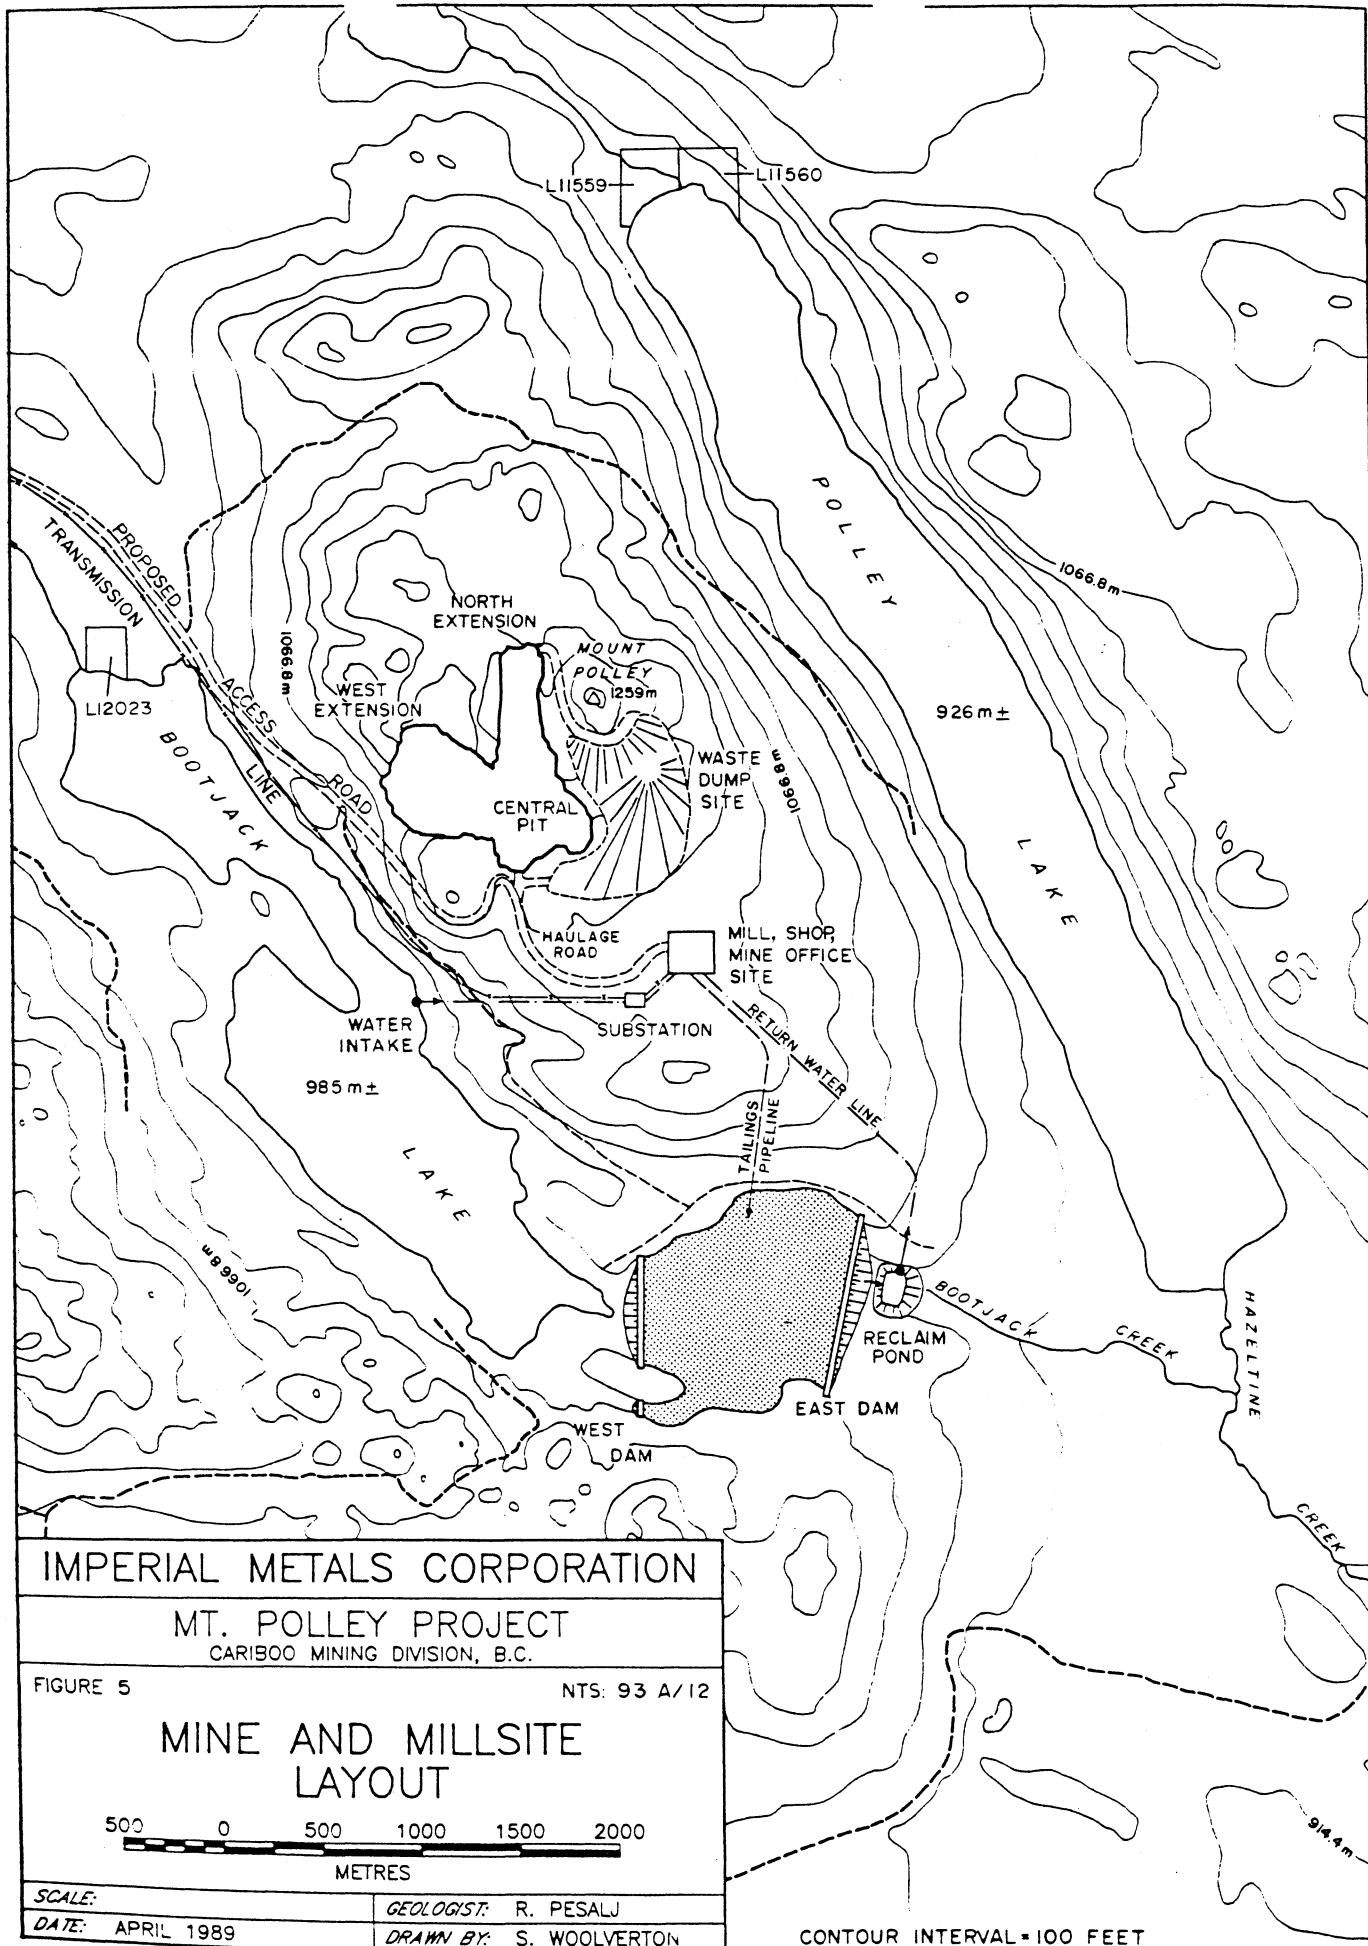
L11559
L11560
POLLEY
1066.8m
PROPOSED
TRANSMISSION
LINE
ACCESS
ROAD
L12023
BOOTJACK
NORTH
EXTENSION
MOUNT
POLLEY
1259m
1066.8m
WEST
EXTENSION
926m ±
WASTE
DUMP
SITE
1066.8m
CENTRAL
PIT
LAKE
HAULAGE
ROAD
MILL, SHOP,
MINE OFFICE
SITE
WATER
INTAKE
SUBSTATION
RETURN WATER LINE
985m ±
TAILINGS
PIPELINE
LAKE
1066.8m
BOOTJACK
CREEK
HAZELTINE
RECLAIM
POND
EAST DAM
WEST
DAM
CREEK

IMPERIAL METALS CORPORATION

MT. POLLEY PROJECT
CARIBOO MINING DIVISION, B.C.

FIGURE 5
NTS: 93 A/12

MINE AND MILLSITE
LAYOUT

500 0 500 1000 1500 2000
METRES

SCALE:
GEOLOGIST: R. PESALJ
DATE: APRIL 1989
DRAWN BY: S. WOOLVERTON

914.4m

CONTOUR INTERVAL = 100 FEET